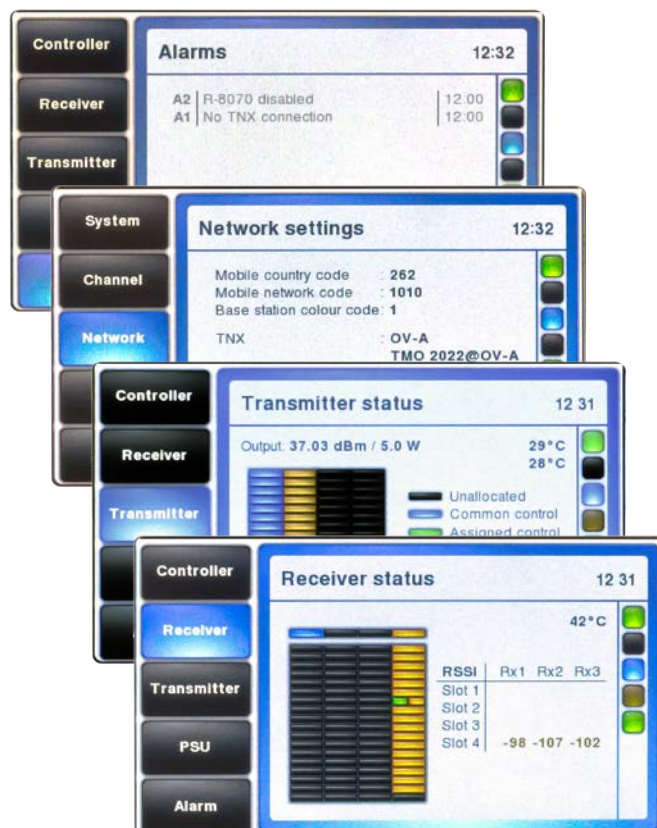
Controller
Receiver
Transmitter

Alarms 12:32

A2 R-8070 disabled 12:00
A1 No TNX connection 12:00

System
Channel
Network

Network settings 12:32

Mobile country code : 262
Mobile network code : 1010
Base station colour code: 1

TNX : OV-A
TMO 2022@OV-A

Controller
Receiver
Transmitter

Transmitter status 12 31

Output: 37.03 dBm / 5.0 W
29°C
28°C

Unallocated
Common control
Assigned control

Controller
Receiver
Transmitter
PSU
Alarm

Receiver status 12 31

42°C

| RSSI | Rx1 | Rx2 | Rx3 |
|---|---|---|---|
| Slot 1 | | | |
| Slot 2 | | | |
| Slot 3 | | | |
| Slot 4 | -98 | -107 | -102 |